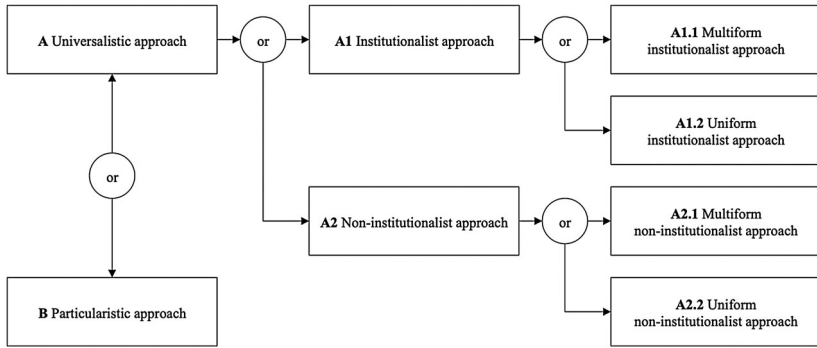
A Universalistic approach

or

A1 Institutionalist approach

or

A1.1 Multiform institutionalist approach

A1.2 Uniform institutionalist approach

or

A2 Non-institutionalist approach

or

A2.1 Multiform non-institutionalist approach

A2.2 Uniform non-institutionalist approach

B Particularistic approach